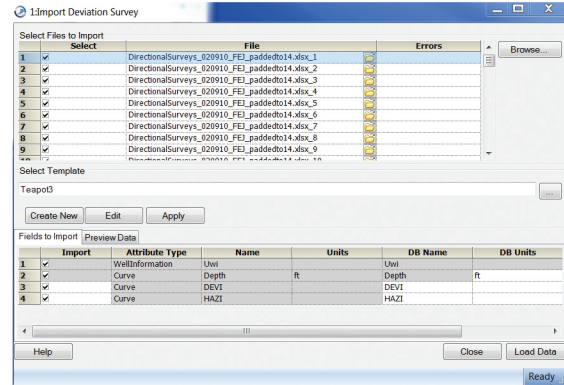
1:Import Deviation Survey

Select Files to Import

| | Select | File | Errors |
|---|---|---|---|
| 1 | ✔ | DirectionalSurveys_020910_FEJ_paddedto14.xlsx_1 | |
| 2 | ✔ | DirectionalSurveys_020910_FEJ_paddedto14.xlsx_2 | |
| 3 | ✔ | DirectionalSurveys_020910_FEJ_paddedto14.xlsx_3 | |
| 4 | ✔ | DirectionalSurveys_020910_FEJ_paddedto14.xlsx_4 | |
| 5 | ✔ | DirectionalSurveys_020910_FEJ_paddedto14.xlsx_5 | |
| 6 | ✔ | DirectionalSurveys_020910_FEJ_paddedto14.xlsx_6 | |
| 7 | ✔ | DirectionalSurveys_020910_FEJ_paddedto14.xlsx_7 | |
| 8 | ✔ | DirectionalSurveys_020910_FEJ_paddedto14.xlsx_8 | |
| 9 | ✔ | DirectionalSurveys_020910_FEJ_paddedto14.xlsx_9 | |
| 10 | ✔ | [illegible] | |

Browse...

Select Template

Teapot3

...

Create New Edit Apply

Fields to Import Preview Data

| | Import | Attribute Type | Name | Units | DB Name | DB Units |
|---|---|---|---|---|---|---|
| 1 | ✔ | WellInformation | Uwi | | Uwi | |
| 2 | ✔ | Curve | Depth | ft | Depth | ft |
| 3 | ✔ | Curve | DEVI | | DEVI | |
| 4 | ✔ | Curve | HAZI | | HAZI | |

Help Close Load Data

Ready